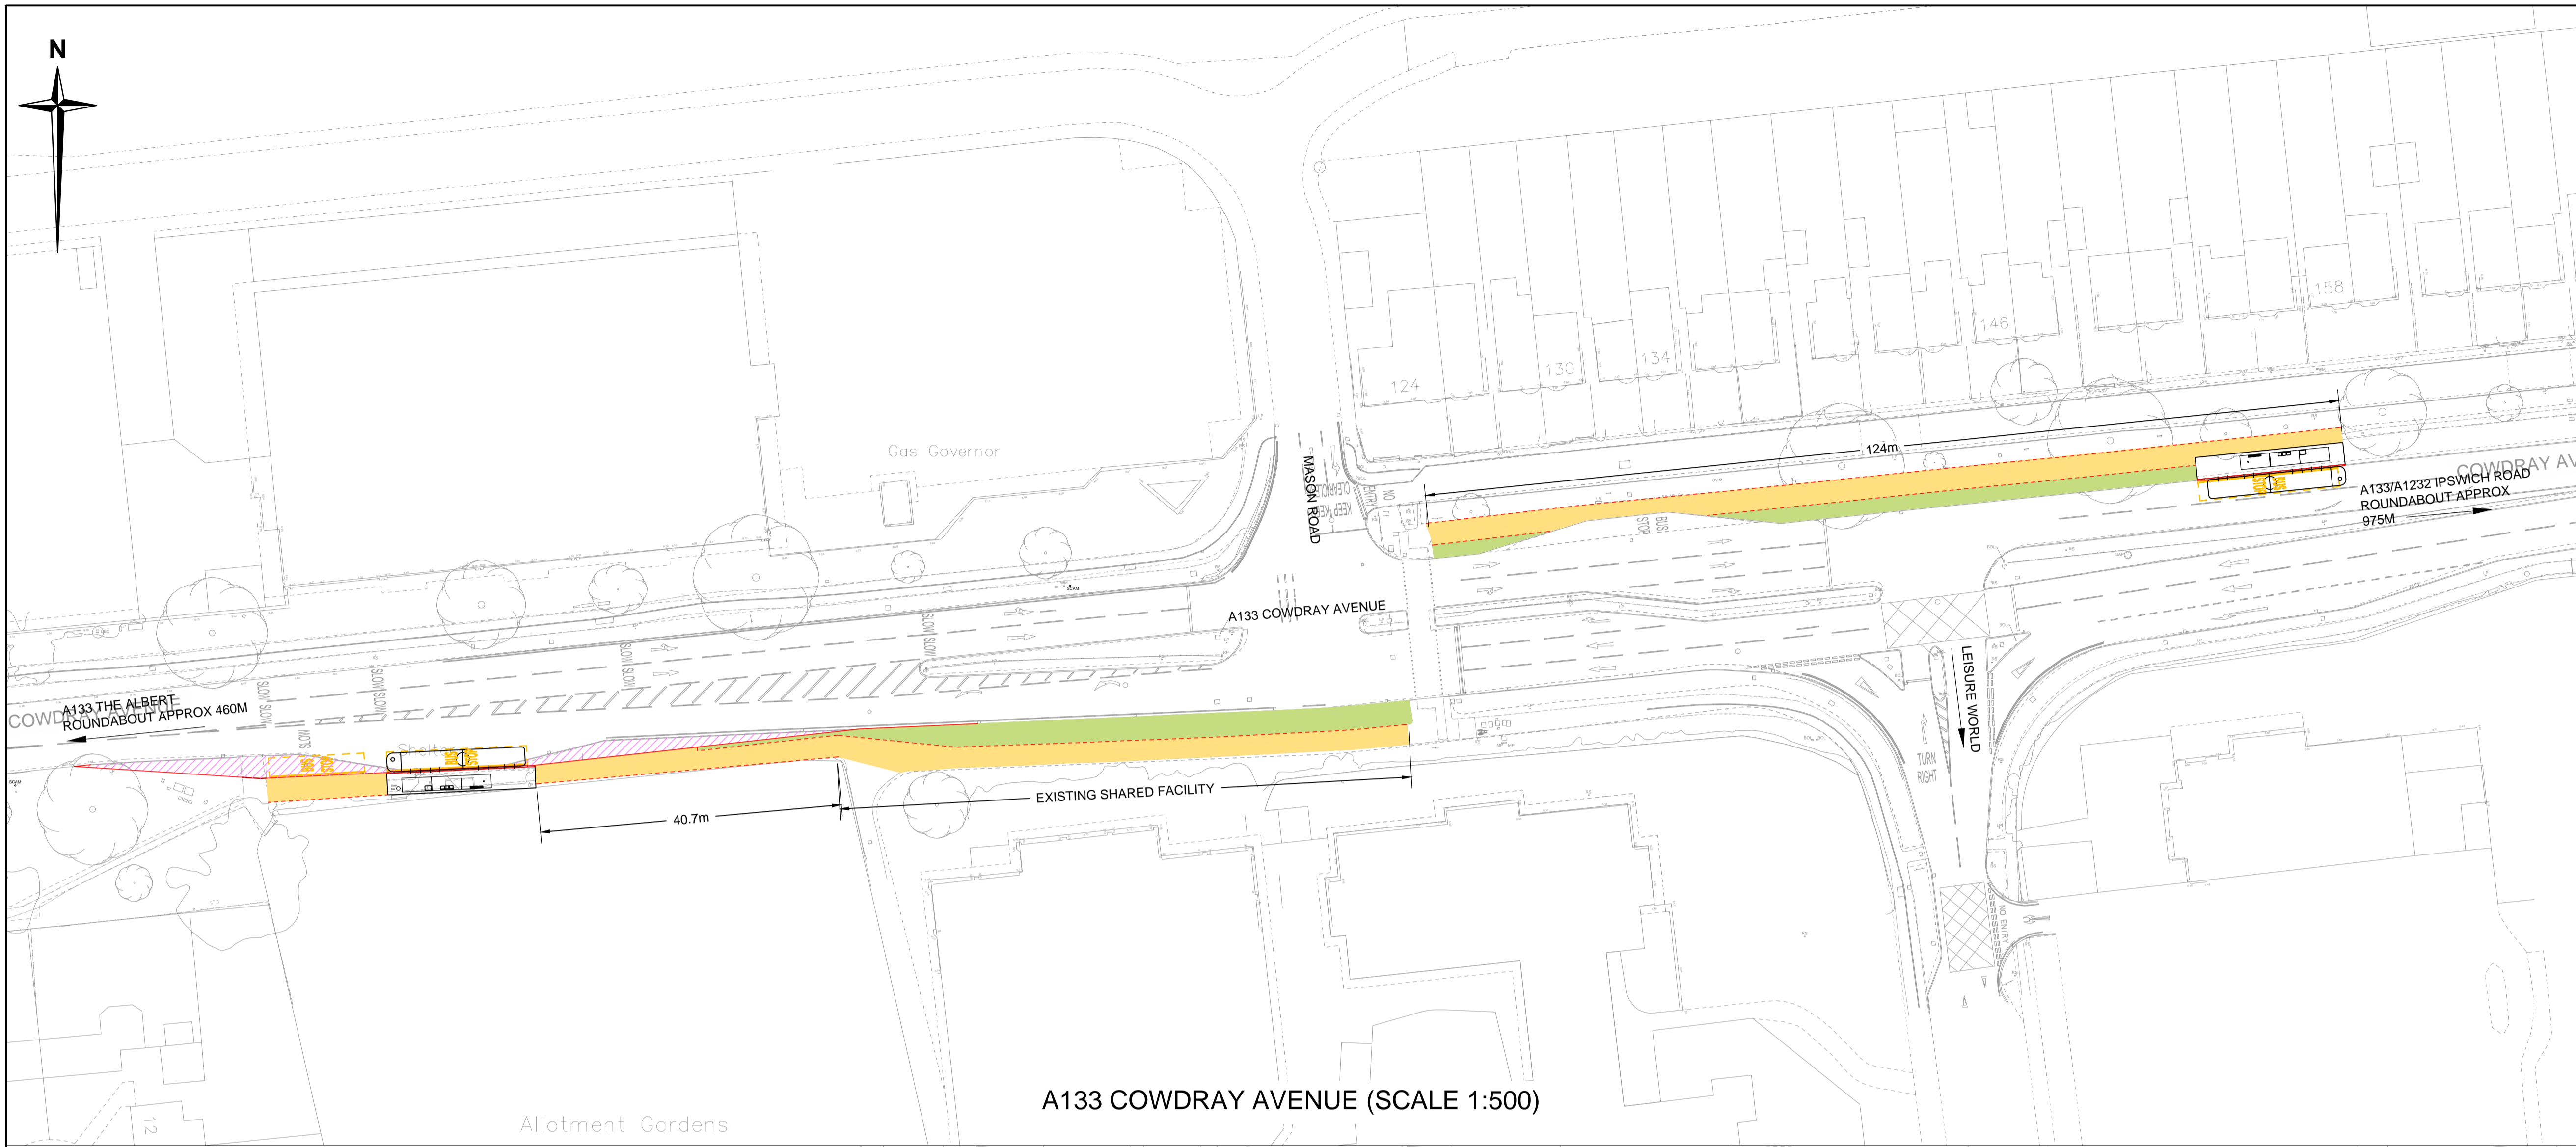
N

124

130

134

146

158

Gas Governor

MASON ROAD

NO ENTRY

KEEP CLEAR

124m

BUS STOP

COWDRAY AV

A133/A1232 IPSWICH ROAD ROUNDABOUT APPROX 975M

A133 COWDRAY AVENUE

SLOW

SLOW

SLOW

SLOW

SLOW

SLOW

COWDRAY AVENUE

A133 THE ALBERT ROUNDABOUT APPROX 460M

BUS STOP

LEISURE WORLD

TURN RIGHT

EXISTING SHARED FACILITY

40.7m

NO ENTRY

A133 COWDRAY AVENUE (SCALE 1:500)

Allotment Gardens

12